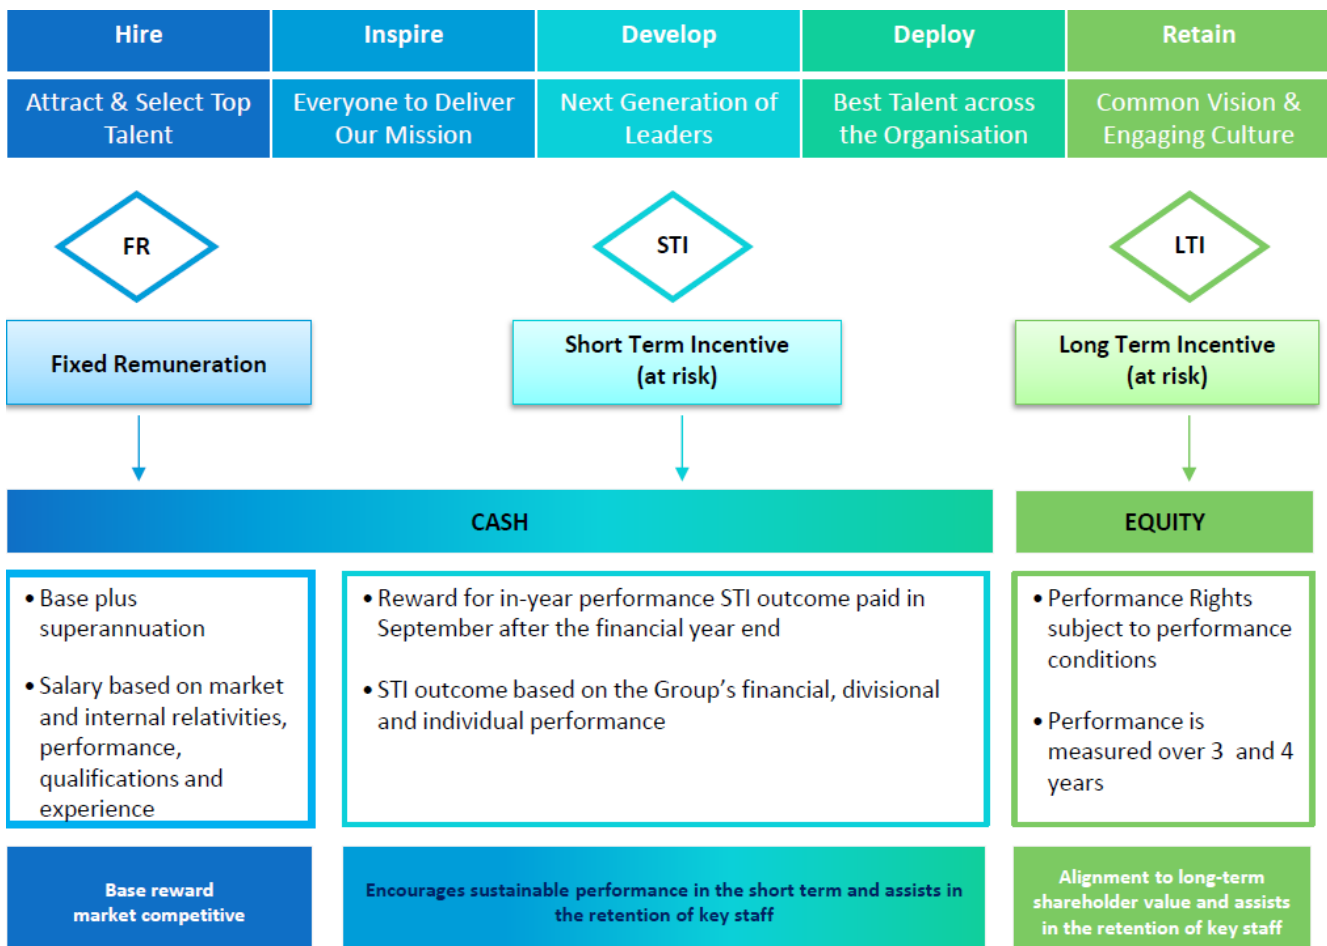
| Hire | Inspire | Develop | Deploy | Retain |
|---|---|---|---|---|
| Attract & Select Top Talent | Everyone to Deliver Our Mission | Next Generation of Leaders | Best Talent across the Organisation | Common Vision & Engaging Culture |

FR

STI

LTI

Fixed Remuneration

Short Term Incentive (at risk)

Long Term Incentive (at risk)

CASH

EQUITY

• Base plus superannuation

• Salary based on market and internal relativities, performance, qualifications and experience

• Reward for in-year performance STI outcome paid in September after the financial year end

• STI outcome based on the Group's financial, divisional and individual performance

• Performance Rights subject to performance conditions

• Performance is measured over 3 and 4 years

Base reward market competitive

Encourages sustainable performance in the short term and assists in the retention of key staff

Alignment to long-term shareholder value and assists in the retention of key staff